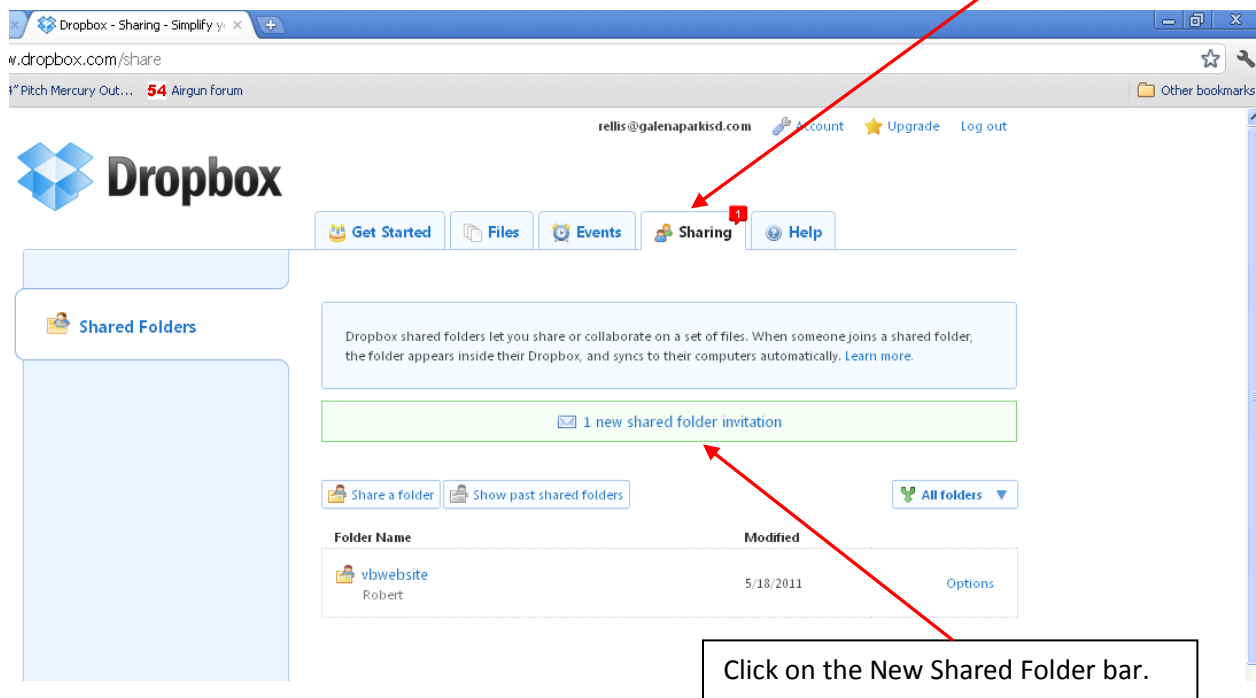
Dropbox - Sharing - Simplify y ×
w.dropbox.com/share
4" Pitch Mercury Out… 54 Airgun forum
Other bookmarks

rellis@galenaparkisd.com Account Upgrade Log out

Dropbox

Get Started Files Events Sharing 1 Help

Shared Folders

Dropbox shared folders let you share or collaborate on a set of files. When someone joins a shared folder, the folder appears inside their Dropbox, and syncs to their computers automatically. Learn more.

1 new shared folder invitation

Share a folder Show past shared folders All folders

| Folder Name | Modified | |
|---|---|---|
| vbwebsite Robert | 5/18/2011 | Options |

Click on the New Shared Folder bar.